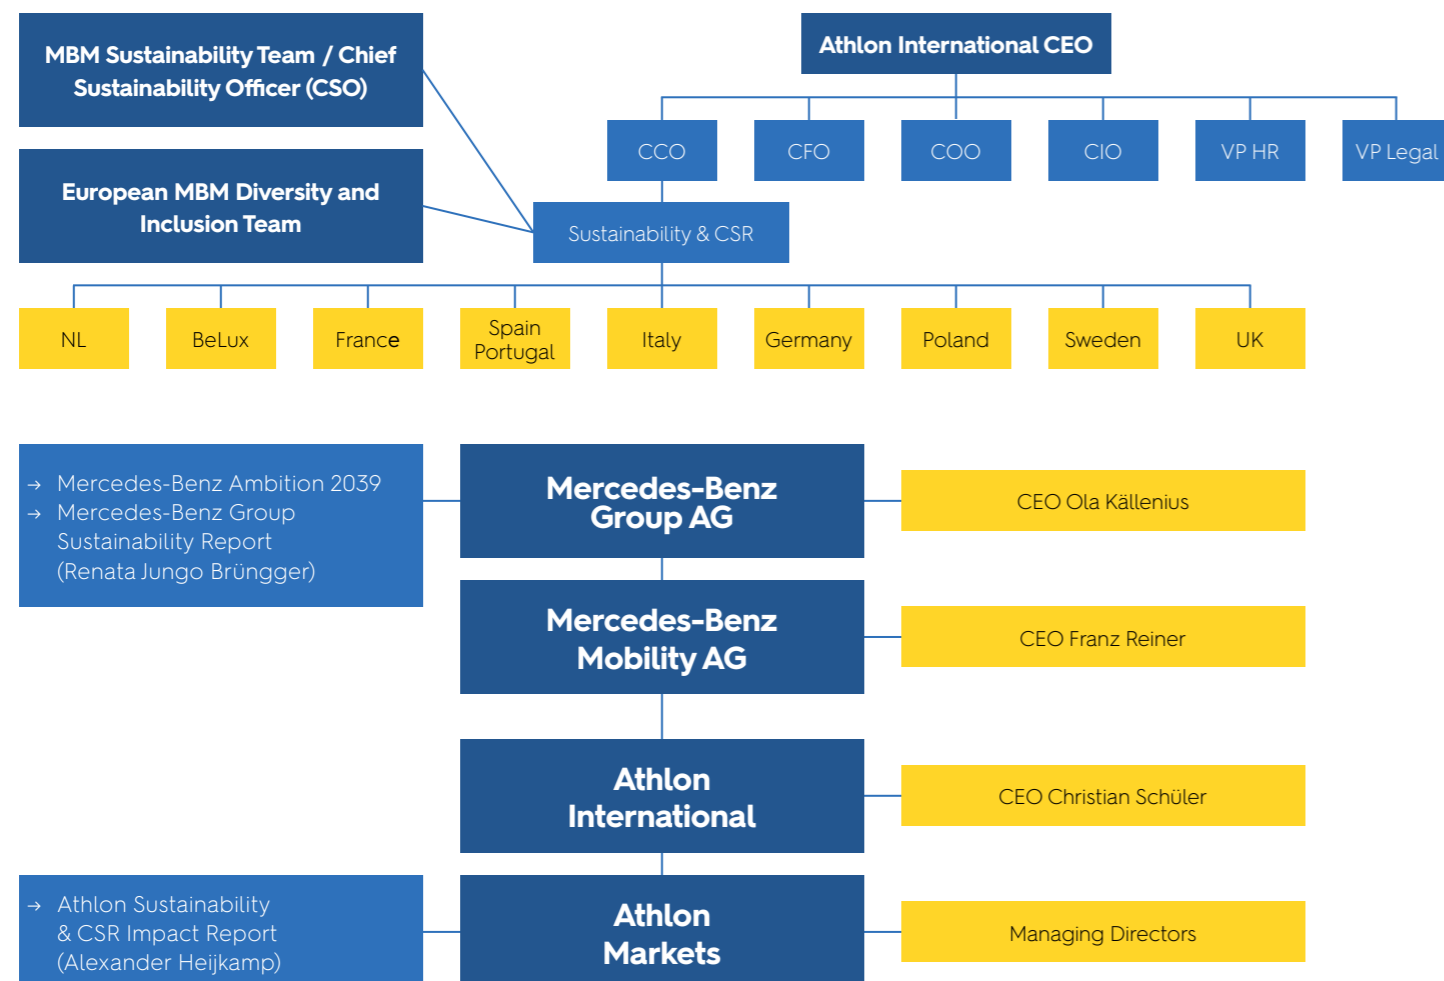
MBM Sustainability Team / Chief Sustainability Officer (CSO)

Athlon International CEO

CCO

CFO

COO

CIO

VP HR

VP Legal

European MBM Diversity and Inclusion Team

Sustainability & CSR

NL

BeLux

France

Spain Portugal

Italy

Germany

Poland

Sweden

UK

→ Mercedes-Benz Ambition 2039
→ Mercedes-Benz Group Sustainability Report (Renata Jungo Brüngger)

Mercedes-Benz Group AG

CEO Ola Källenius

Mercedes-Benz Mobility AG

CEO Franz Reiner

Athlon International

CEO Christian Schüler

→ Athlon Sustainability & CSR Impact Report (Alexander Heijkamp)

Athlon Markets

Managing Directors